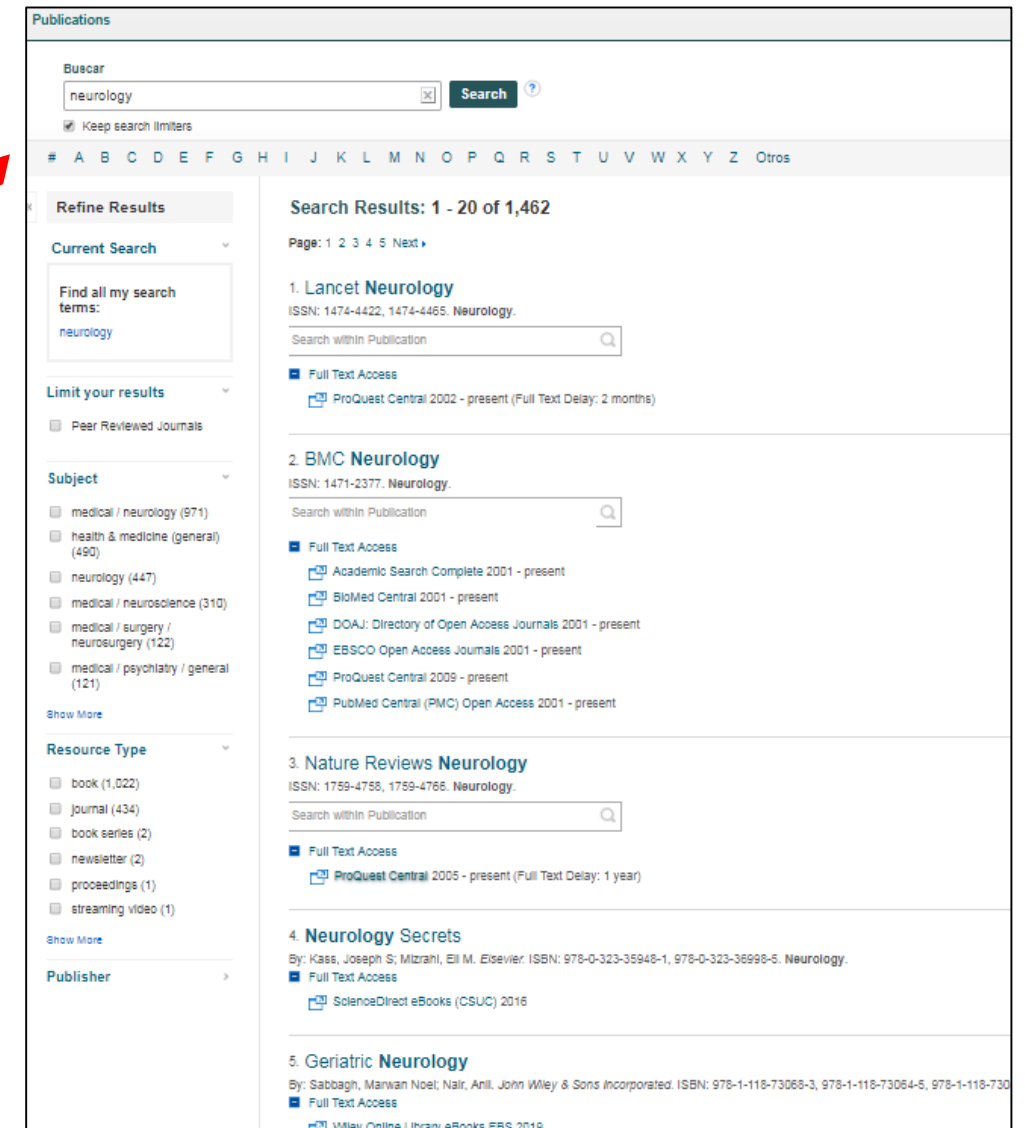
Publications

Buscar
neurology
Search
?
Keep search limiters

# A B C D E F G H I J K L M N O P Q R S T U V W X Y Z Otros

Refine Results

Current Search

Find all my search terms:
neurology

Limit your results

Peer Reviewed Journals

Subject

medical / neurology (971)
health & medicine (general) (490)
neurology (447)
medical / neuroscience (310)
medical / surgery / neurosurgery (122)
medical / psychiatry / general (121)
Show More

Resource Type

book (1,022)
journal (434)
book series (2)
newsletter (2)
proceedings (1)
streaming video (1)
Show More

Publisher

Search Results: 1 - 20 of 1,462

Page: 1 2 3 4 5 Next

1. Lancet Neurology
ISSN: 1474-4422, 1474-4465. Neurology.
Search within Publication
Full Text Access
ProQuest Central 2002 - present (Full Text Delay: 2 months)

2. BMC Neurology
ISSN: 1471-2377. Neurology.
Search within Publication
Full Text Access
Academic Search Complete 2001 - present
BioMed Central 2001 - present
DOAJ: Directory of Open Access Journals 2001 - present
EBSCO Open Access Journals 2001 - present
ProQuest Central 2009 - present
PubMed Central (PMC) Open Access 2001 - present

3. Nature Reviews Neurology
ISSN: 1759-4758, 1759-4766. Neurology.
Search within Publication
Full Text Access
ProQuest Central 2005 - present (Full Text Delay: 1 year)

4. Neurology Secrets
By: Kass, Joseph S; Mizrahi, Eli M. Elsevier. ISBN: 978-0-323-35948-1, 978-0-323-36998-5. Neurology.
Full Text Access
ScienceDirect eBooks (CSUC) 2016

5. Geriatric Neurology
By: Sabbagh, Marwan Noel; Nair, Anil. John Wiley & Sons Incorporated. ISBN: 978-1-118-73068-3, 978-1-118-73064-5, 978-1-118-730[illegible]
Full Text Access
Wiley Online Library eBooks EBS 2019